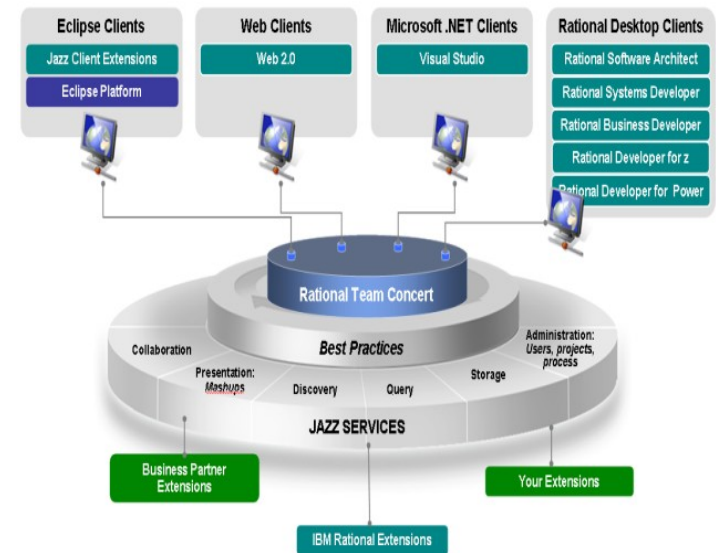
Eclipse Clients
Jazz Client Extensions
Eclipse Platform

Web Clients
Web 2.0

Microsoft .NET Clients
Visual Studio

Rational Desktop Clients
Rational Software Architect
Rational Systems Developer
Rational Business Developer
Rational Developer for z
Rational Developer for Power

Rational Team Concert

Best Practices

Collaboration
Presentation: Mashups
Discovery
Query
Storage
Administration: Users, projects, process

JAZZ SERVICES

Business Partner Extensions
Your Extensions
IBM Rational Extensions